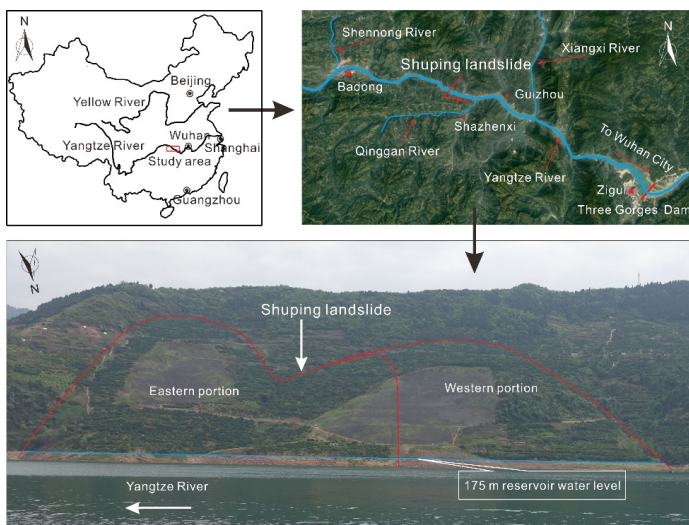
N
Beijing
Yellow River
Wuhan
Yangtze River
Shanghai
Study area
Guangzhou

N
Shennong River
Xiangxi River
Shuping landslide
Badong
Guizhou
Shazhenxi
Qinggan River
Yangtze River
To Wuhan City
Zigui
Three Gorges Dam

N
Shuping landslide
Eastern portion
Western portion
Yangtze River
175 m reservoir water level